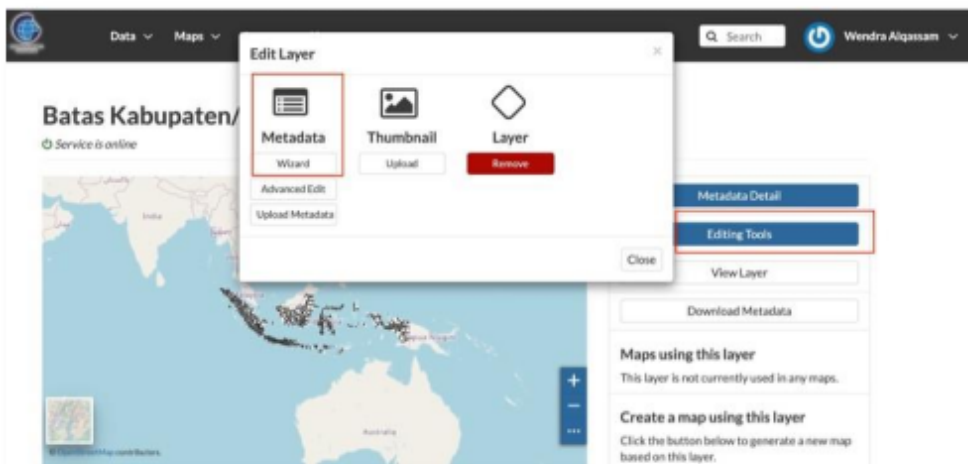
Data ⌄ Maps ⌄

Search

Wendra Alqassam ⌄

Edit Layer

×

Metadata

Wizard

Advanced Edit

Upload Metadata

Thumbnail

Upload

Layer

Remove

Close

Batas Kabupaten/

Service is online

India

Australia

+

−

...

© OpenStreetMap contributors.

Metadata Detail

Editing Tools

View Layer

Download Metadata

Maps using this layer

This layer is not currently used in any maps.

Create a map using this layer

Click the button below to generate a new map based on this layer.